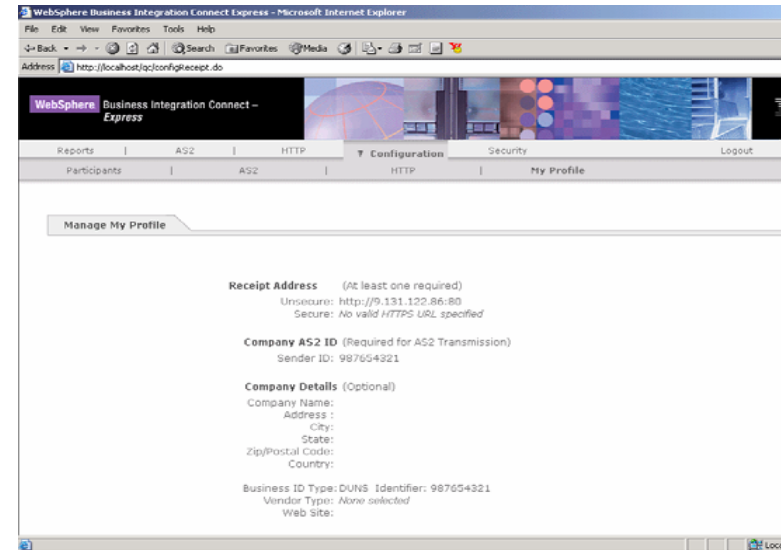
WebSphere Business Integration Connect Express - Microsoft Internet Explorer

File Edit View Favorites Tools Help

Back Search Favorites Media

Address http://localhost/qc/configReceipt.do

WebSphere Business Integration Connect – Express

Reports | AS2 | HTTP | Configuration | Security | Logout

Participants | AS2 | HTTP | My Profile

Manage My Profile

Receipt Address (At least one required)
Unsecure: http://9.131.122.86:80
Secure: No valid HTTPS URL specified

Company AS2 ID (Required for AS2 Transmission)
Sender ID: 987654321

Company Details (Optional)
Company Name:
Address :
City:
State:
Zip/Postal Code:
Country:

Business ID Type: DUNS Identifier: 987654321
Vendor Type: None selected
Web Site:

Loc